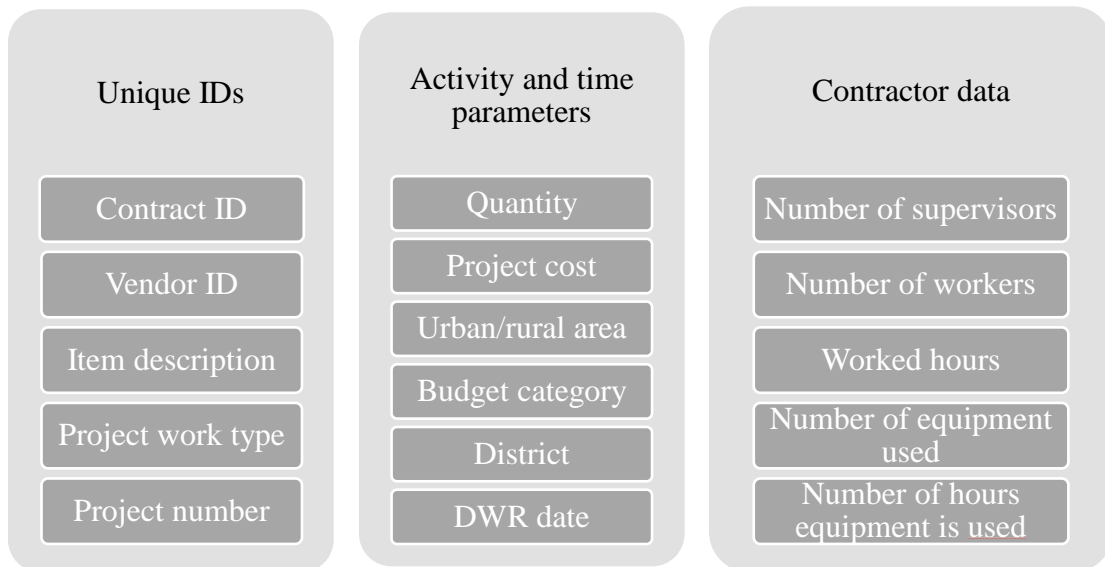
Unique IDs

Contract ID

Vendor ID

Item description

Project work type

Project number

Activity and time parameters

Quantity

Project cost

Urban/rural area

Budget category

District

DWR date

Contractor data

Number of supervisors

Number of workers

Worked hours

Number of equipment used

Number of hours equipment is used